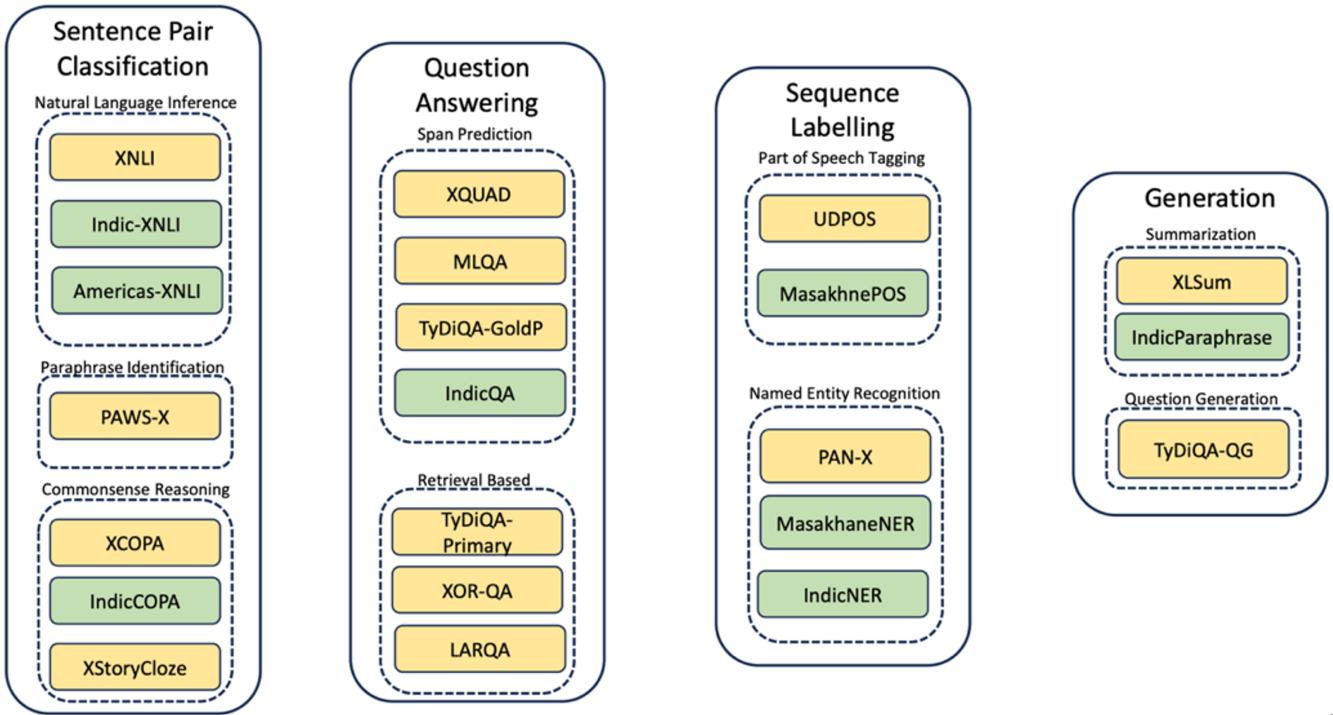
Sentence Pair Classification

Natural Language Inference

XNLI

Indic-XNLI

Americas-XNLI

Paraphrase Identification

PAWS-X

Commonsense Reasoning

XCOPA

IndicCOPA

XStoryCloze

Question Answering

Span Prediction

XQUAD

MLQA

TyDiQA-GoldP

IndicQA

Retrieval Based

TyDiQA-Primary

XOR-QA

LARQA

Sequence Labelling

Part of Speech Tagging

UDPOS

MasakhnePOS

Named Entity Recognition

PAN-X

MasakhaneNER

IndicNER

Generation

Summarization

XLSum

IndicParaphrase

Question Generation

TyDiQA-QG